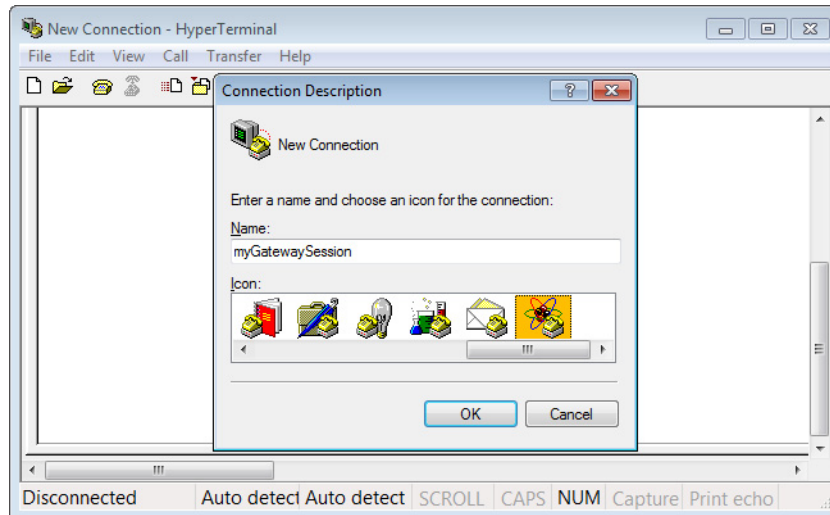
New Connection - HyperTerminal

File Edit View Call Transfer Help

Connection Description

?

New Connection

Enter a name and choose an icon for the connection:

Name:

myGatewaySession

Icon:

OK

Cancel

Disconnected | Auto detect | Auto detect | SCROLL | CAPS | NUM | Capture | Print echo